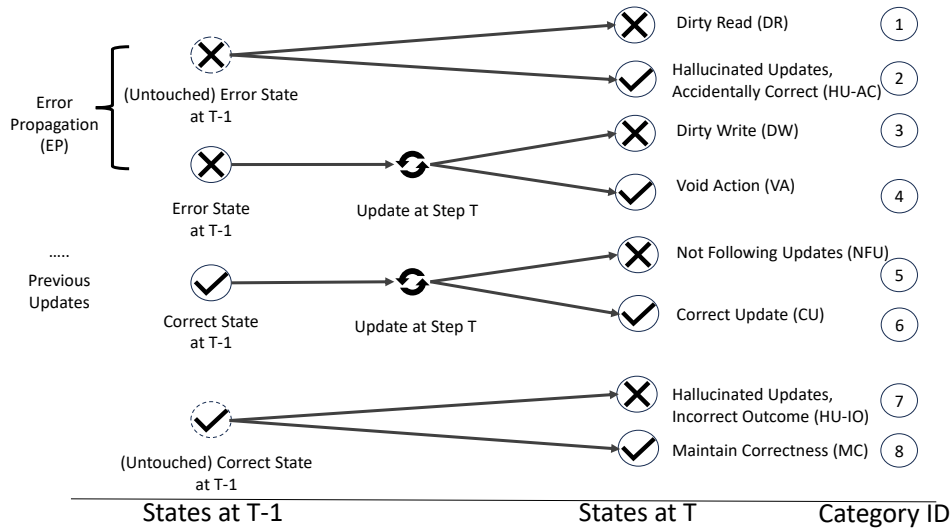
Error Propagation (EP)

(Untouched) Error State at T-1

Error State at T-1

Update at Step T

..... Previous Updates

Correct State at T-1

Update at Step T

(Untouched) Correct State at T-1

Dirty Read (DR) 1

Hallucinated Updates, Accidentally Correct (HU-AC) 2

Dirty Write (DW) 3

Void Action (VA) 4

Not Following Updates (NFU) 5

Correct Update (CU) 6

Hallucinated Updates, Incorrect Outcome (HU-IO) 7

Maintain Correctness (MC) 8

States at T-1

States at T

Category ID